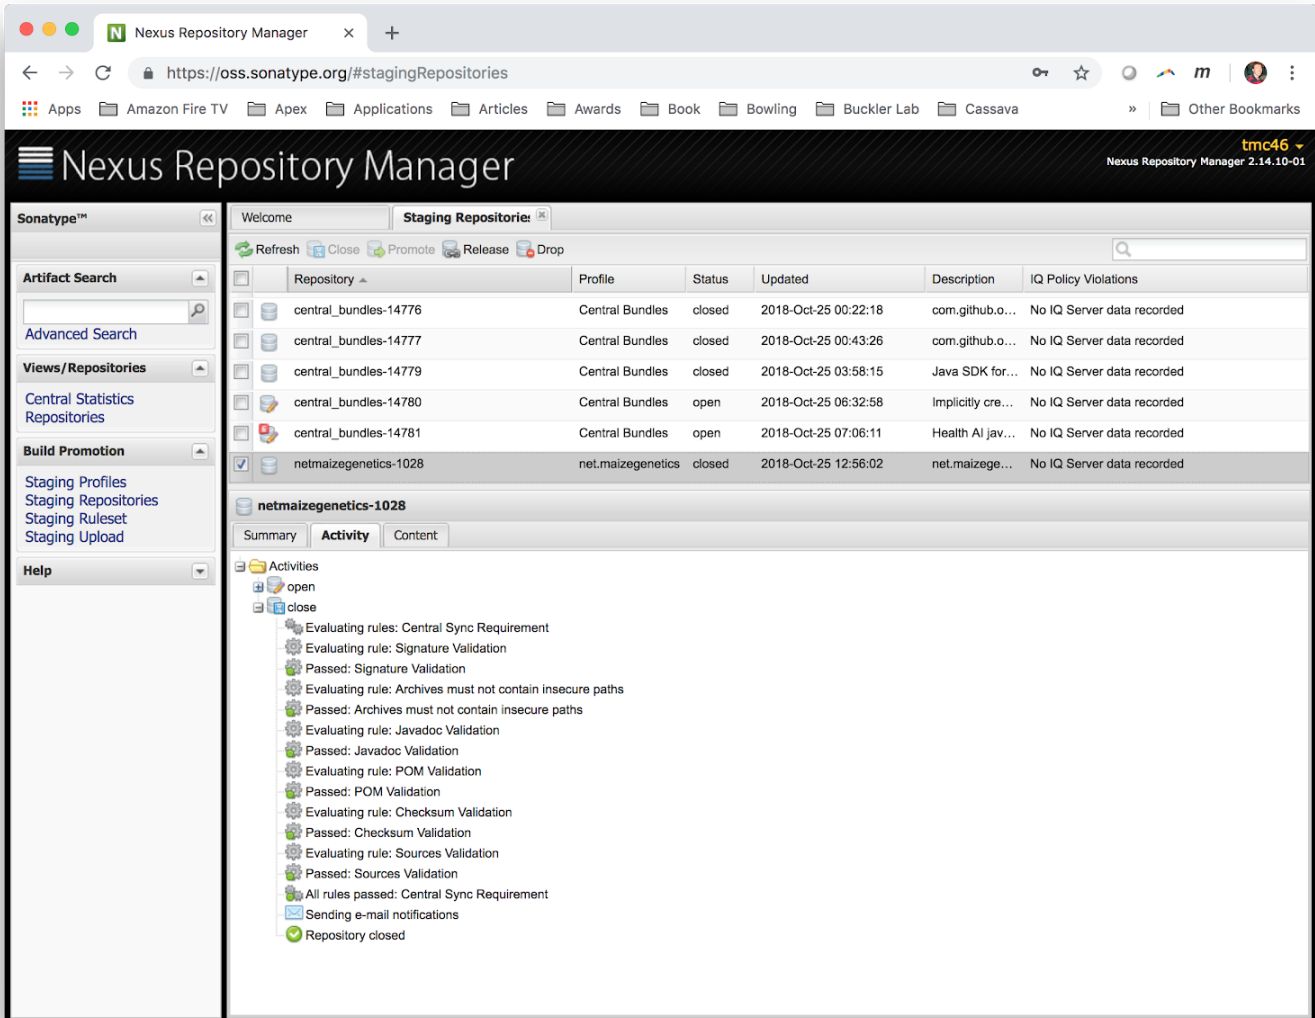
Nexus Repository Manager ×
+
https://oss.sonatype.org/#stagingRepositories
m
Apps Amazon Fire TV Apex Applications Articles Awards Book Bowling Buckler Lab Cassava » Other Bookmarks

Nexus Repository Manager
tmc46
Nexus Repository Manager 2.14.10-01

Sonatype™
Artifact Search
Advanced Search
Views/Repositories
Central Statistics
Repositories
Build Promotion
Staging Profiles
Staging Repositories
Staging Ruleset
Staging Upload
Help

Welcome
Staging Repositories
Refresh Close Promote Release Drop

| Repository | Profile | Status | Updated | Description | IQ Policy Violations |
|---|---|---|---|---|---|
| central_bundles-14776 | Central Bundles | closed | 2018-Oct-25 00:22:18 | com.github.o... | No IQ Server data recorded |
| central_bundles-14777 | Central Bundles | closed | 2018-Oct-25 00:43:26 | com.github.o... | No IQ Server data recorded |
| central_bundles-14779 | Central Bundles | closed | 2018-Oct-25 03:58:15 | Java SDK for... | No IQ Server data recorded |
| central_bundles-14780 | Central Bundles | open | 2018-Oct-25 06:32:58 | Implicitly cre... | No IQ Server data recorded |
| central_bundles-14781 | Central Bundles | open | 2018-Oct-25 07:06:11 | Health AI jav... | No IQ Server data recorded |
| netmaizegenetics-1028 | net.maizegenetics | closed | 2018-Oct-25 12:56:02 | net.maizege... | No IQ Server data recorded |

netmaizegenetics-1028
Summary Activity Content

Activities
open
close
Evaluating rules: Central Sync Requirement
Evaluating rule: Signature Validation
Passed: Signature Validation
Evaluating rule: Archives must not contain insecure paths
Passed: Archives must not contain insecure paths
Evaluating rule: Javadoc Validation
Passed: Javadoc Validation
Evaluating rule: POM Validation
Passed: POM Validation
Evaluating rule: Checksum Validation
Passed: Checksum Validation
Evaluating rule: Sources Validation
Passed: Sources Validation
All rules passed: Central Sync Requirement
Sending e-mail notifications
Repository closed